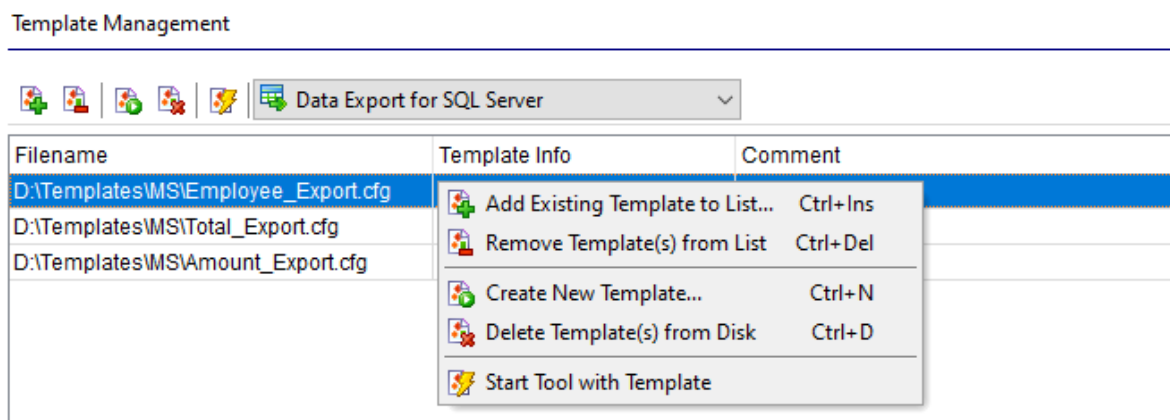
Template Management

Data Export for SQL Server

| Filename | Template Info | Comment |
|---|---|---|
| D:\Templates\MS\Employee_Export.cfg | | |
| D:\Templates\MS\Total_Export.cfg | | |
| D:\Templates\MS\Amount_Export.cfg | | |

Add Existing Template to List... Ctrl+Ins
Remove Template(s) from List Ctrl+Del
Create New Template... Ctrl+N
Delete Template(s) from Disk Ctrl+D
Start Tool with Template